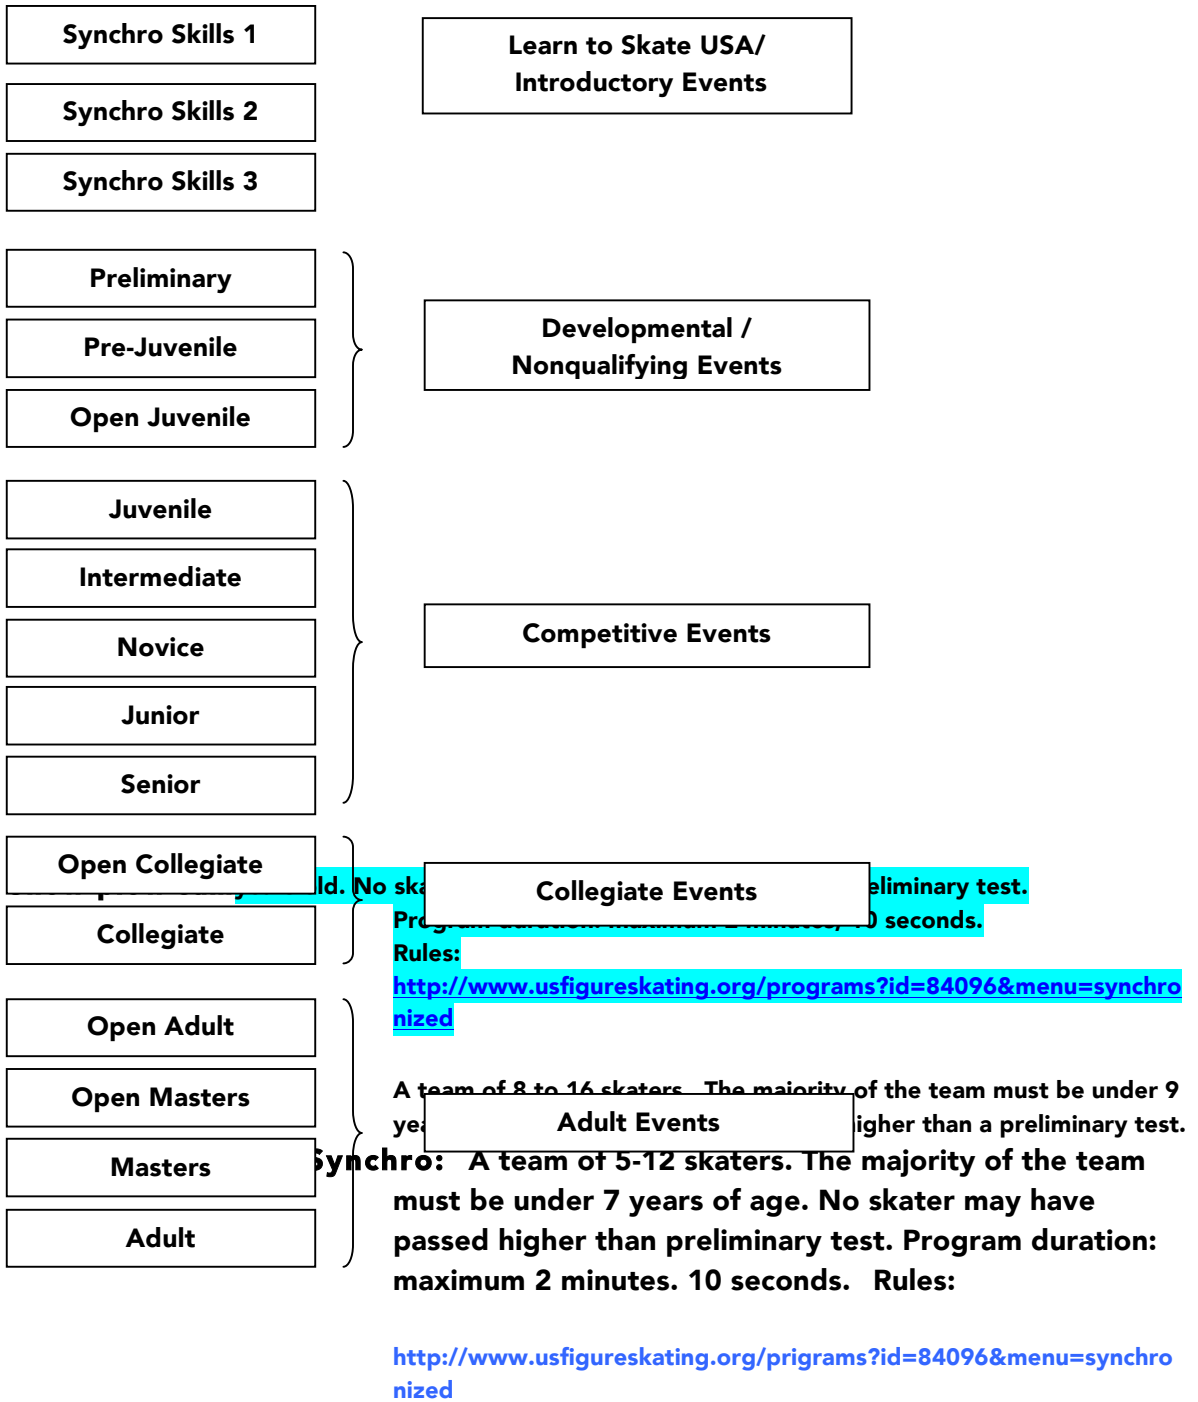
Synchro Skills 1

Synchro Skills 2

Synchro Skills 3

Learn to Skate USA/ Introductory Events

Preliminary

Pre-Juvenile

Open Juvenile

Developmental / Nonqualifying Events

Juvenile

Intermediate

Novice

Junior

Senior

Competitive Events

Open Collegiate

Collegiate

Collegiate Events

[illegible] ld. No ska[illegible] eliminary test.
Pr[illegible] 0 seconds.
Rules:
http://www.usfigureskating.org/programs?id=84096&menu=synchronized

Open Adult

Open Masters

Masters

Adult

Adult Events

A team of 8 to 16 skaters. The majority of the team must be under 9 yea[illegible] igher than a preliminary test.

Synchro: A team of 5-12 skaters. The majority of the team must be under 7 years of age. No skater may have passed higher than preliminary test. Program duration: maximum 2 minutes. 10 seconds. Rules:

http://www.usfigureskating.org/prigrams?id=84096&menu=synchronized